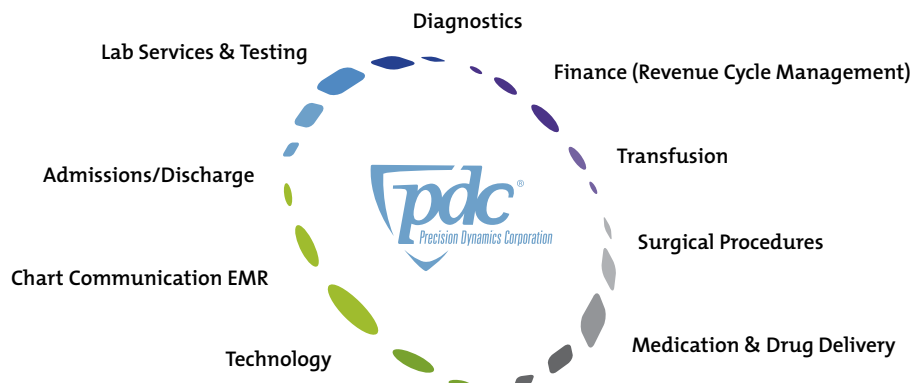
Diagnostics

Lab Services & Testing

Finance (Revenue Cycle Management)

Transfusion

Admissions/Discharge

pdc®
Precision Dynamics Corporation

Surgical Procedures

Chart Communication EMR

Medication & Drug Delivery

Technology